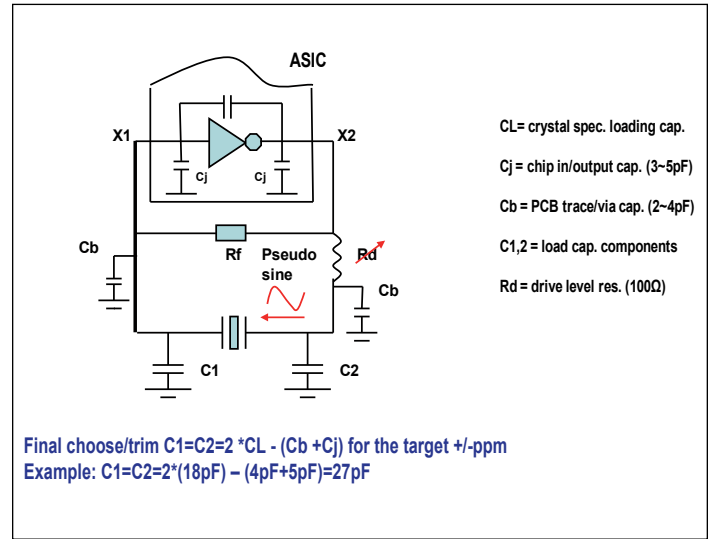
ASIC

X1

X2

Cj

Cj

Cb

Rf

Pseudo sine

Rd

Cb

C1

C2

CL= crystal spec. loading cap.

Cj = chip in/output cap. (3~5pF)

Cb = PCB trace/via cap. (2~4pF)

C1,2 = load cap. components

Rd = drive level res. (100Ω)

Final choose/trim C1=C2=2 *CL - (Cb +Cj) for the target +/-ppm
Example: C1=C2=2*(18pF) – (4pF+5pF)=27pF